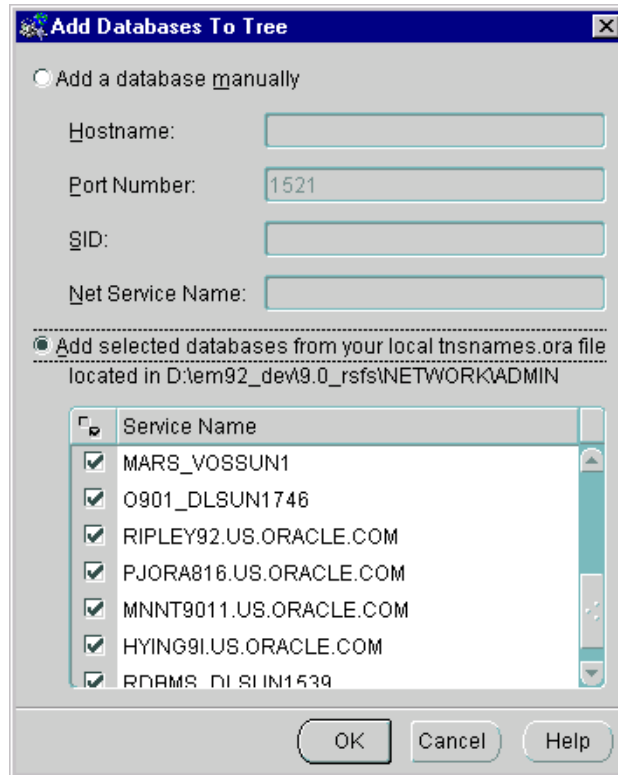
Add Databases To Tree

Add a database manually

Hostname:

Port Number: 1521

SID:

Net Service Name:

Add selected databases from your local tnsnames.ora file located in D:\em92_dev\9.0_rsfs\NETWORK\ADMIN

| | Service Name |
|---|---|
| ☑ | MARS_VOSSUN1 |
| ☑ | O901_DLSUN1746 |
| ☑ | RIPLEY92.US.ORACLE.COM |
| ☑ | PJORA816.US.ORACLE.COM |
| ☑ | MNNT9011.US.ORACLE.COM |
| ☑ | HYING9I.US.ORACLE.COM |
| ☑ | RDBMS_DLSUN1539 |

OK Cancel Help